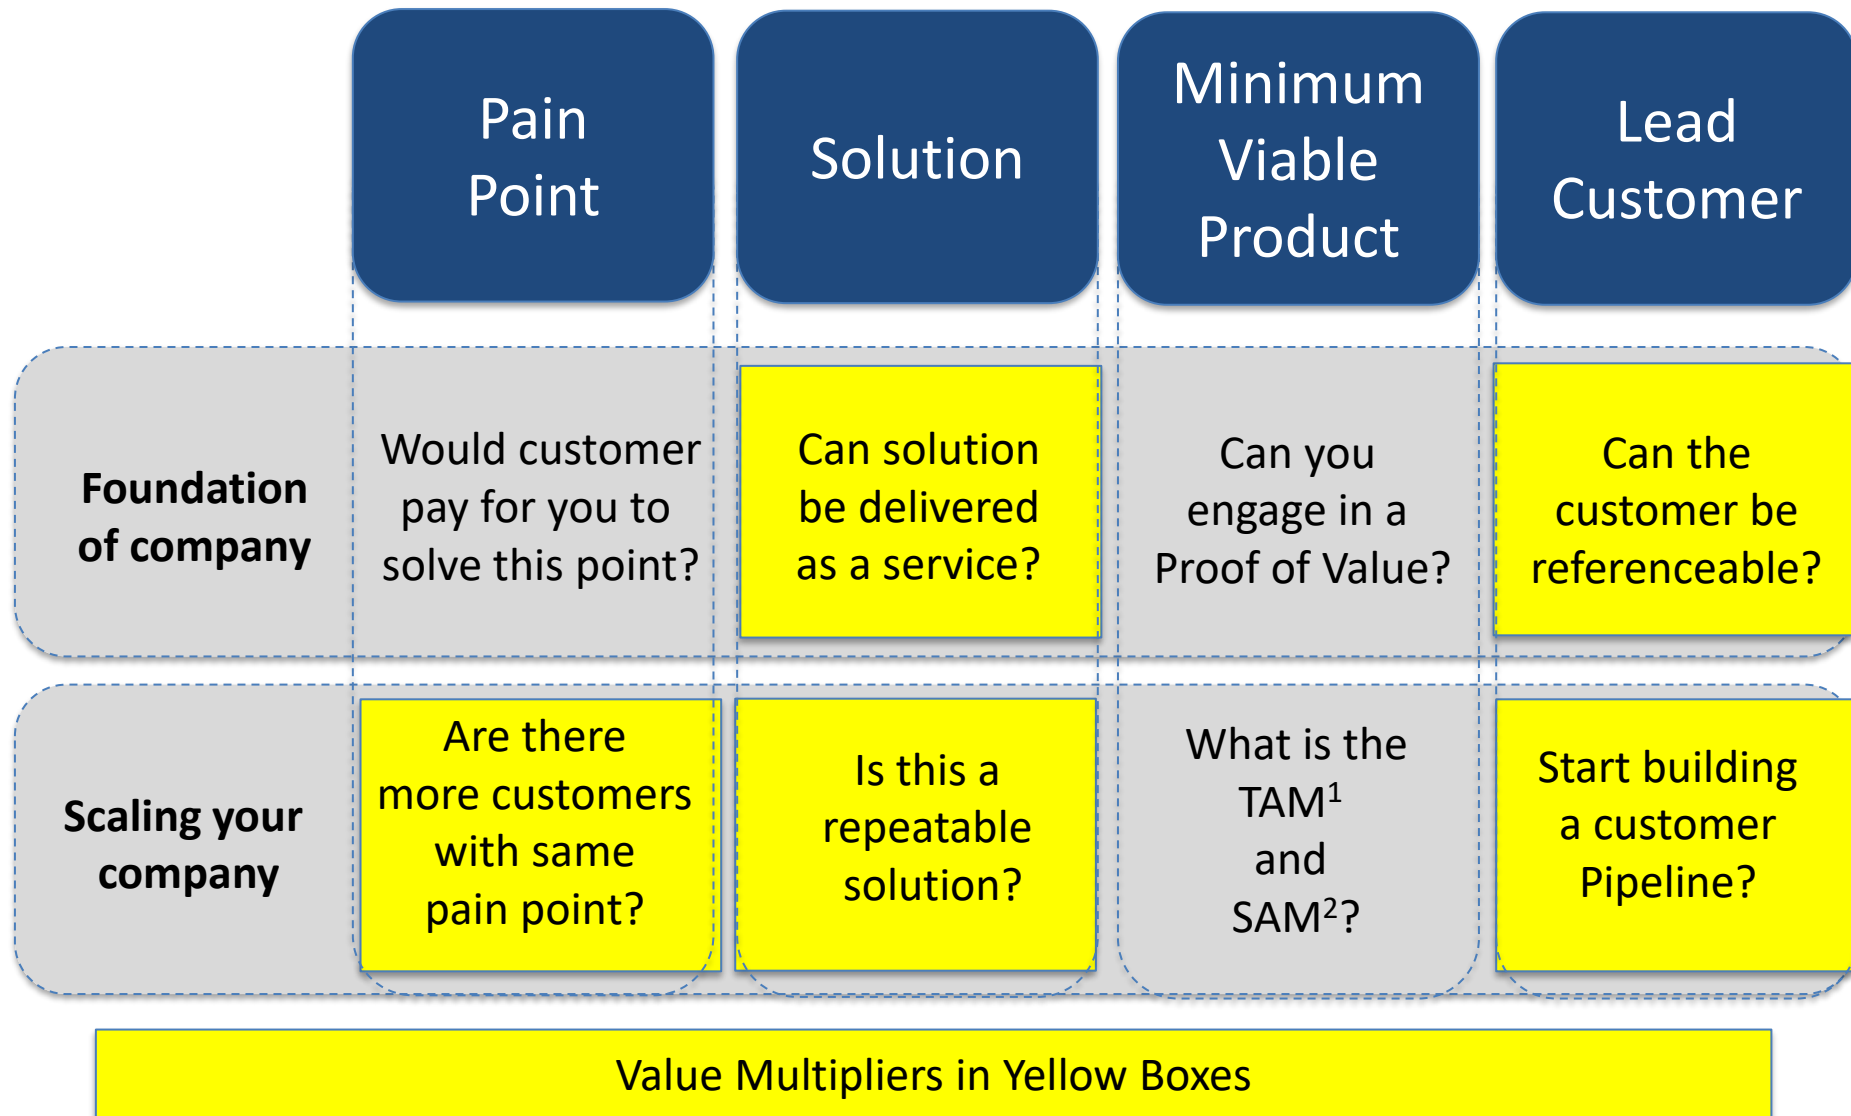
| | Pain Point | Solution | Minimum Viable Product | Lead Customer |
|---|---|---|---|---|
| Foundation of company | Would customer pay for you to solve this point? | Can solution be delivered as a service? | Can you engage in a Proof of Value? | Can the customer be referenceable? |
| Scaling your company | Are there more customers with same pain point? | Is this a repeatable solution? | What is the TAM$^1$ and SAM$^2$? | Start building a customer Pipeline? |

Value Multipliers in Yellow Boxes